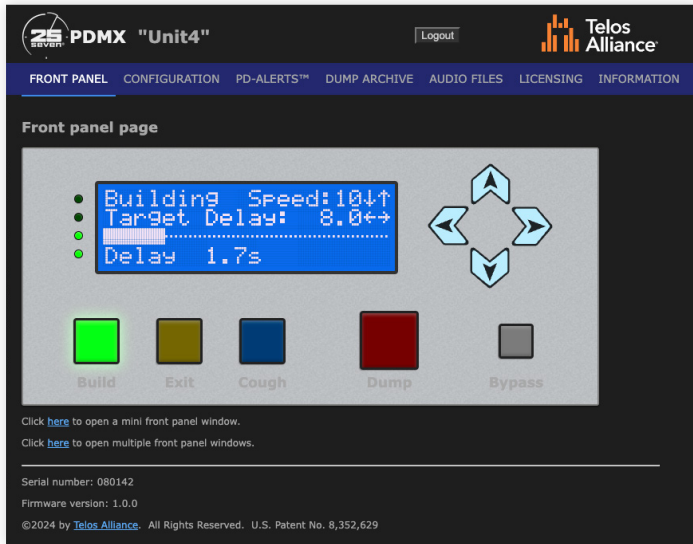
25 SEVEN PDMX "Unit4"

Logout

Telos Alliance

FRONT PANEL CONFIGURATION PD-ALERTS™ DUMP ARCHIVE AUDIO FILES LICENSING INFORMATION

Front panel page

Building Speed:10↓↑
Target Delay: 8.0←→
Delay 1.7s

Build Exit Cough Dump Bypass

Click here to open a mini front panel window.

Click here to open multiple front panel windows.

Serial number: 080142

Firmware version: 1.0.0

©2024 by Telos Alliance. All Rights Reserved. U.S. Patent No. 8,352,629